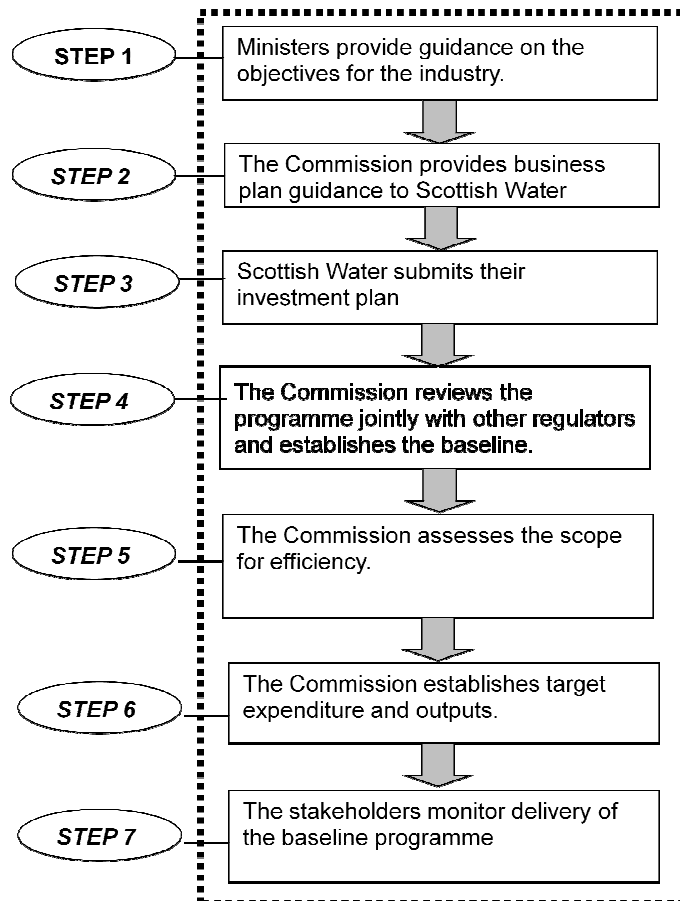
STEP 1

Ministers provide guidance on the objectives for the industry.

STEP 2

The Commission provides business plan guidance to Scottish Water

STEP 3

Scottish Water submits their investment plan

STEP 4

The Commission reviews the programme jointly with other regulators and establishes the baseline.

STEP 5

The Commission assesses the scope for efficiency.

STEP 6

The Commission establishes target expenditure and outputs.

STEP 7

The stakeholders monitor delivery of the baseline programme